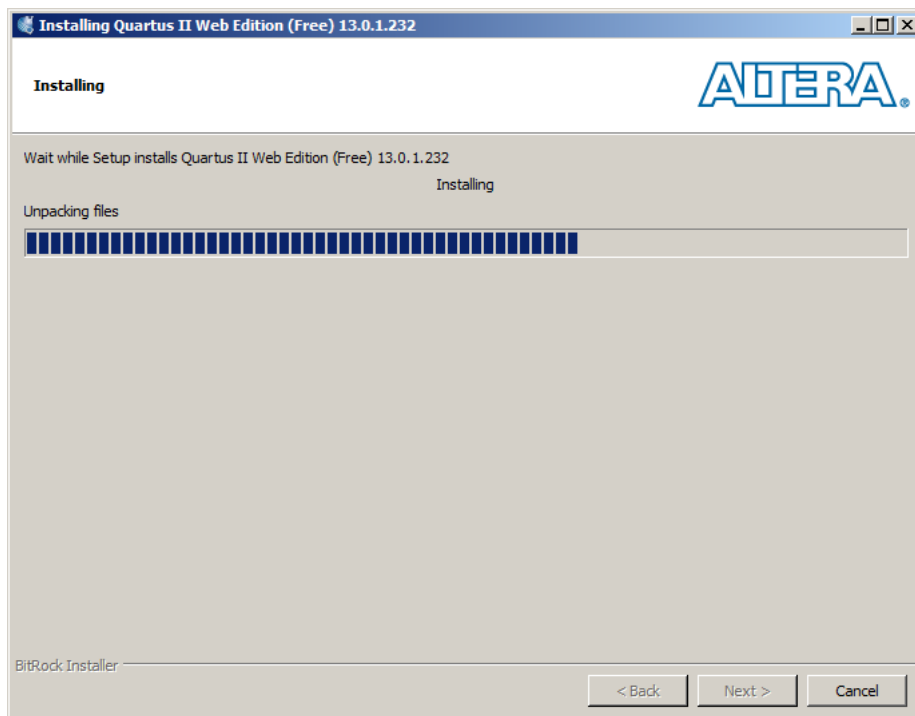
Installing Quartus II Web Edition (Free) 13.0.1.232

Installing

ALTERA®

Wait while Setup installs Quartus II Web Edition (Free) 13.0.1.232

Installing

Unpacking files

BitRock Installer

< Back

Next >

Cancel